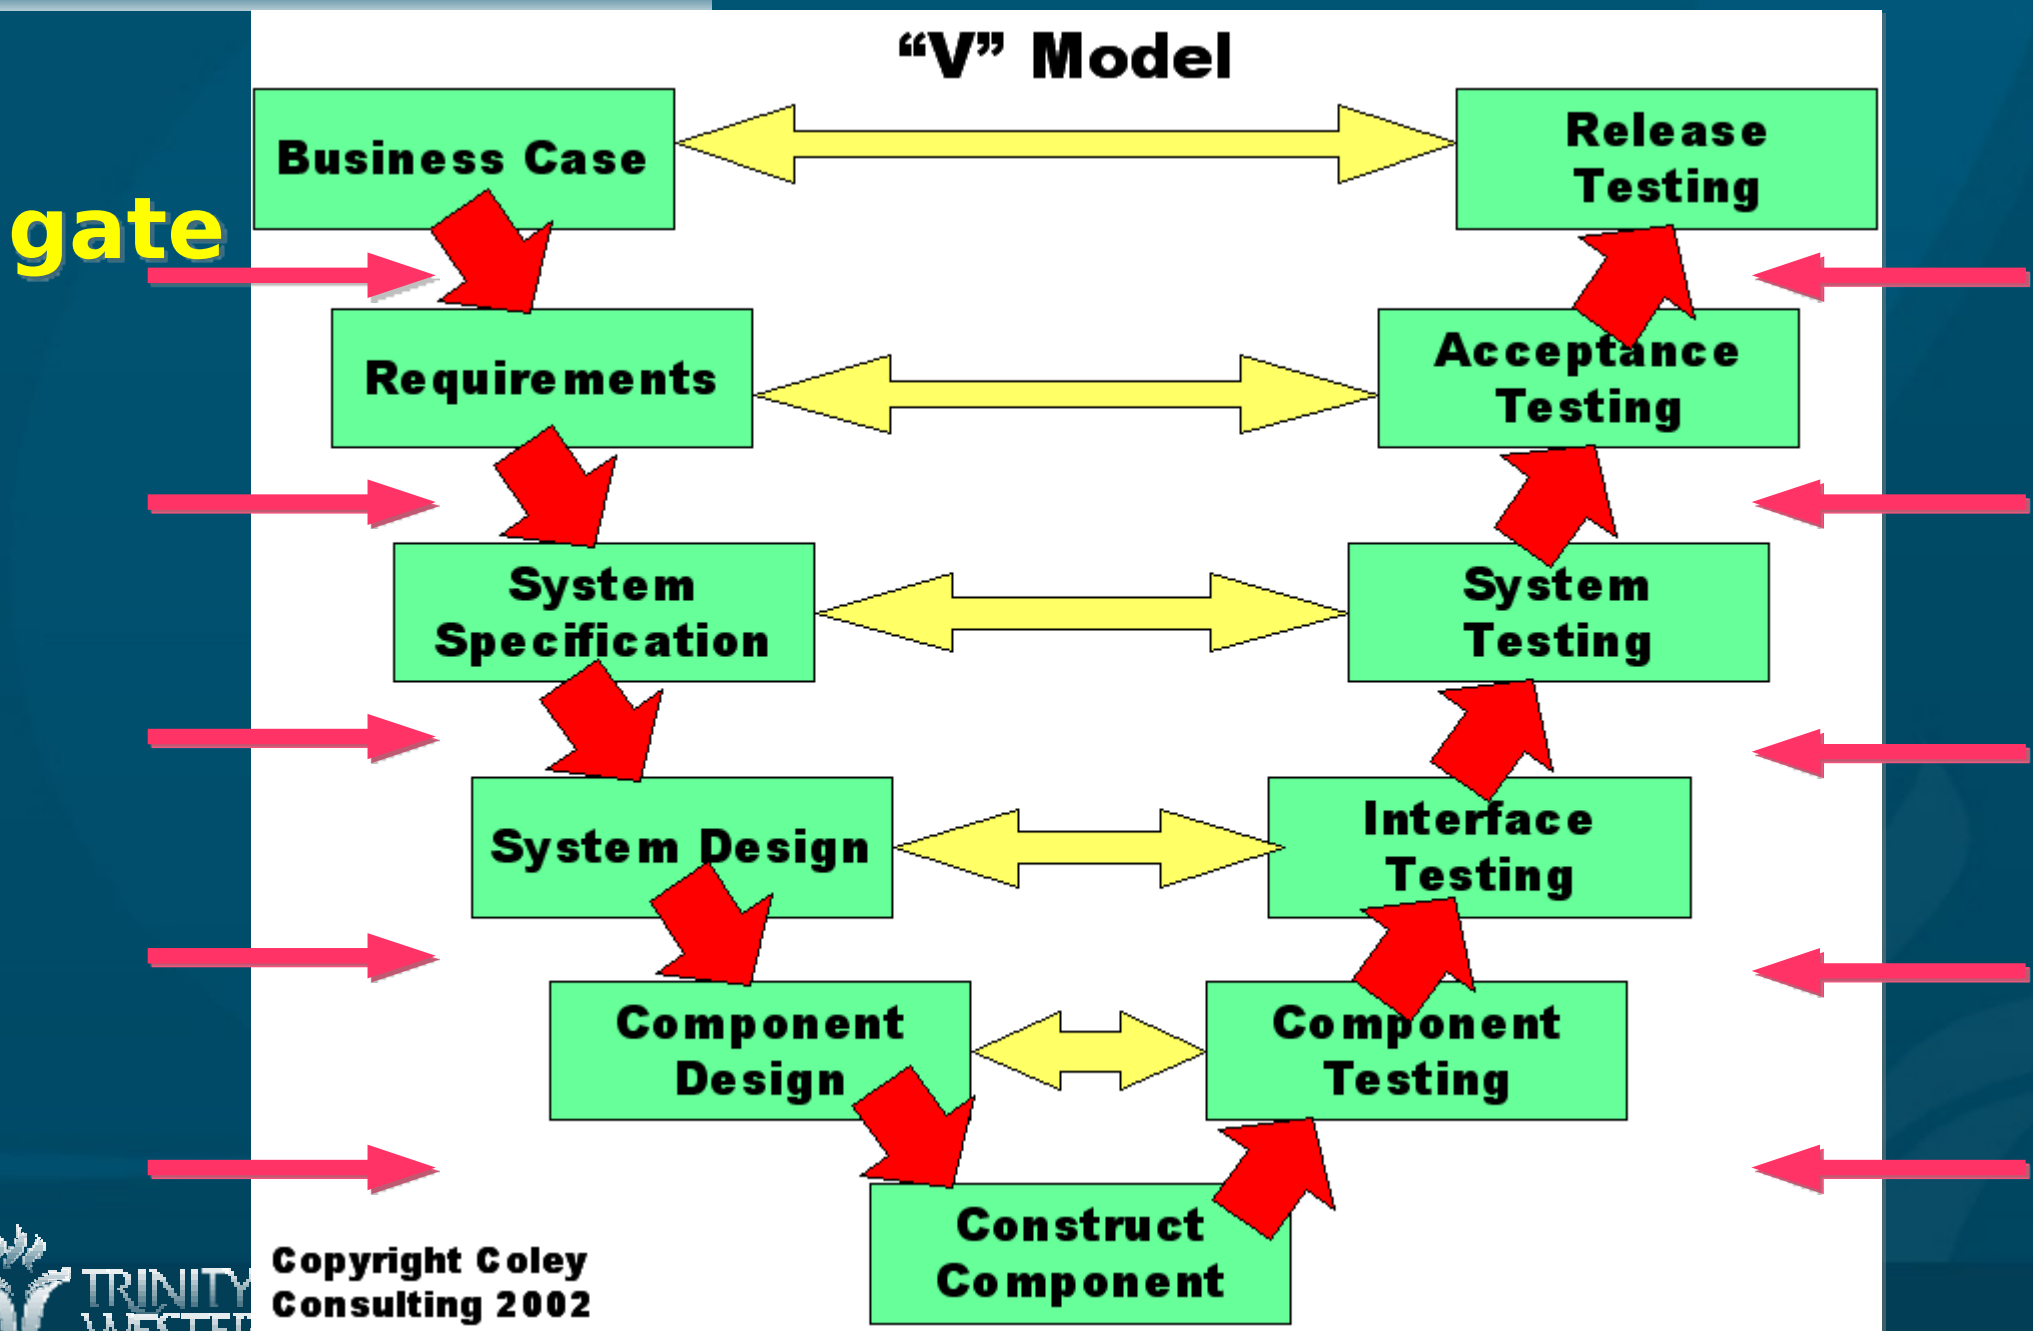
gate

“V” Model

Business Case

Release Testing

Requirements

Acceptance Testing

System Specification

System Testing

System Design

Interface Testing

Component Design

Component Testing

Construct Component

Copyright Coley Consulting 2002

TRINITY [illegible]